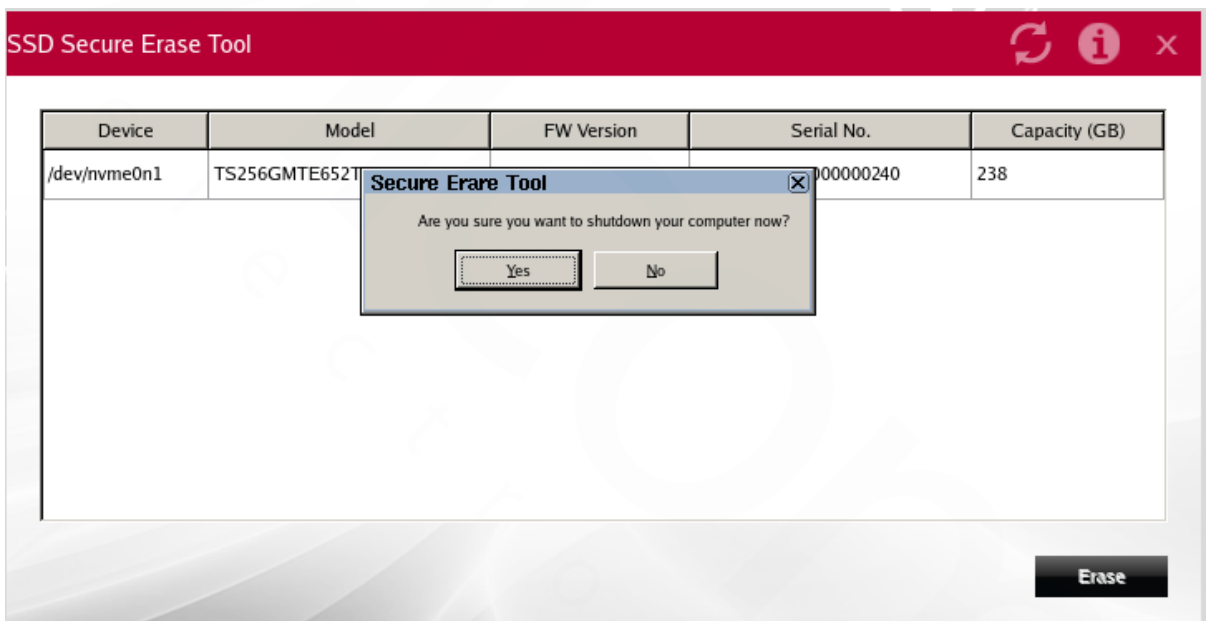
SSD Secure Erase Tool

| Device | Model | FW Version | Serial No. | Capacity (GB) |
|---|---|---|---|---|
| /dev/nvme0n1 | TS256GMTE652T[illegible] | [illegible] | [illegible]00000240 | 238 |

Secure Erare Tool

Are you sure you want to shutdown your computer now?

Yes No

Erase